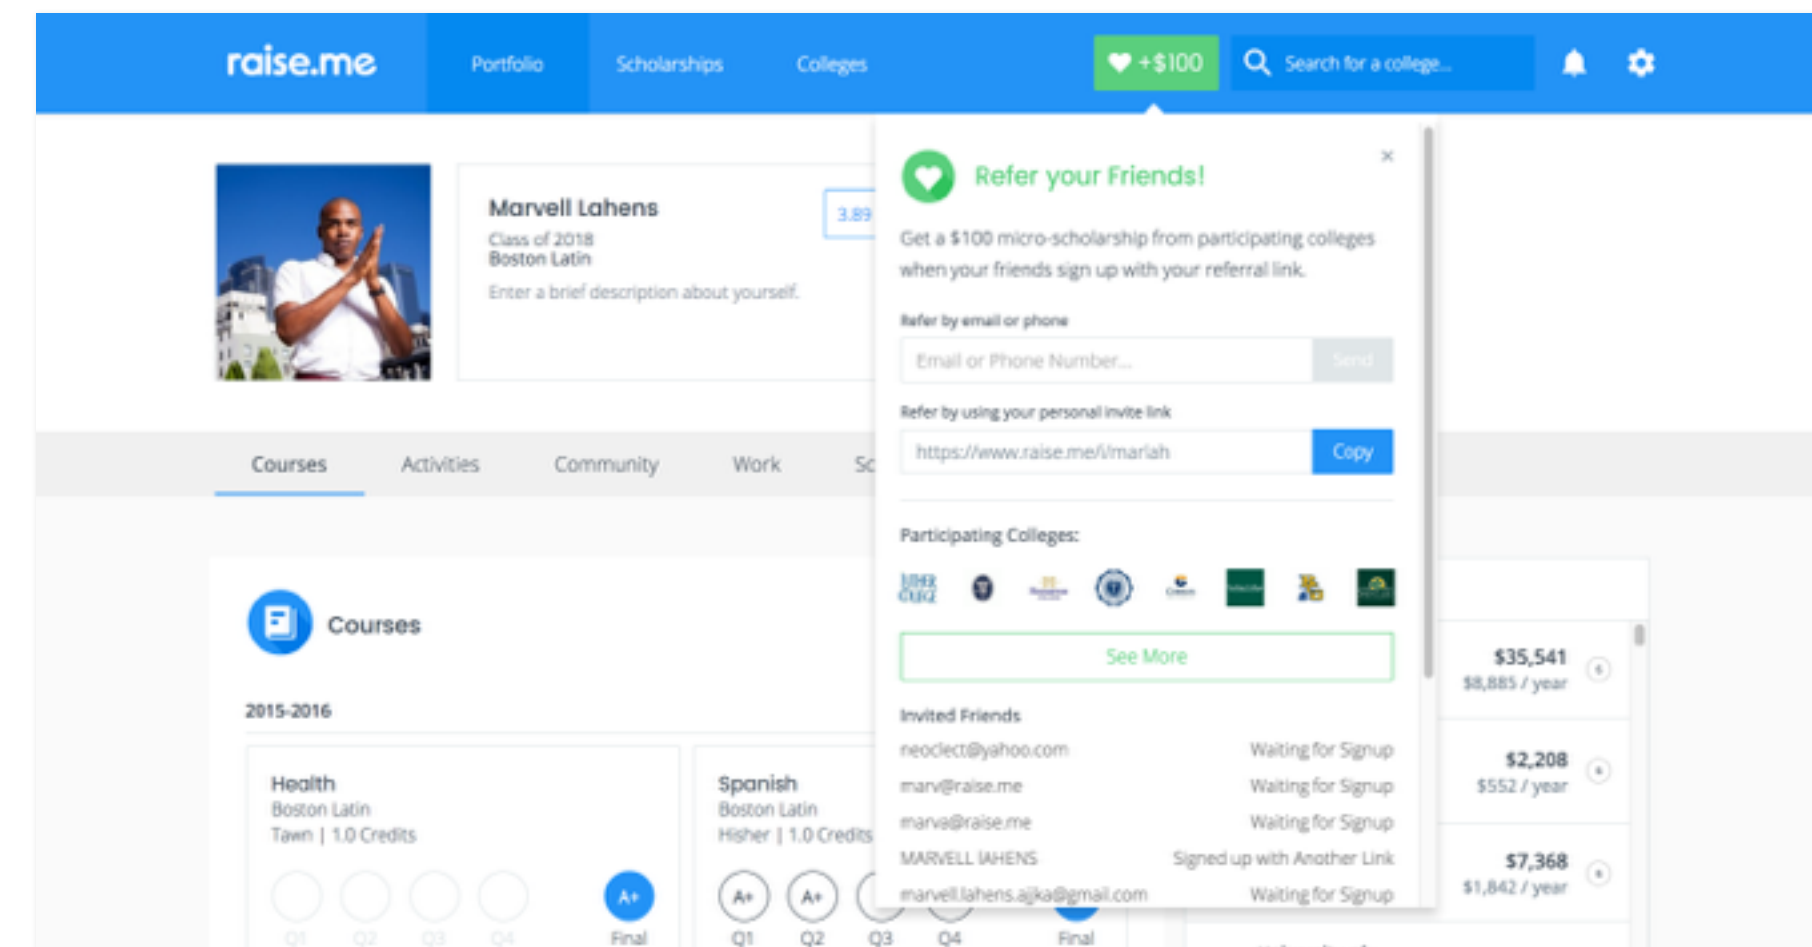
raise.me Portfolio Scholarships Colleges +$100 Search for a college...

Marvell Lahens
Class of 2018
Boston Latin
Enter a brief description about yourself.

3.89

Refer your Friends!

Get a $100 micro-scholarship from participating colleges when your friends sign up with your referral link.

Refer by email or phone
Email or Phone Number... Send

Refer by using your personal invite link
https://www.raise.me/i/mariah Copy

Participating Colleges:

See More

Invited Friends

| | |
|---|---|
| neoclect@yahoo.com | Waiting for Signup |
| marv@raise.me | Waiting for Signup |
| marva@raise.me | Waiting for Signup |
| MARVELL IAHENS | Signed up with Another Link |
| marvell.lahens.ajka@gmail.com | Waiting for Signup |

Courses Activities Community Work Sc

Courses

2015-2016

Health
Boston Latin
Tawn | 1.0 Credits
Q1 Q2 Q3 Q4 A+ Final

Spanish
Boston Latin
Hisher | 1.0 Credits
A+ Q1 A+ Q2 Q3 Q4 Final

$35,541
$8,885 / year

$2,208
$552 / year

$7,368
$1,842 / year